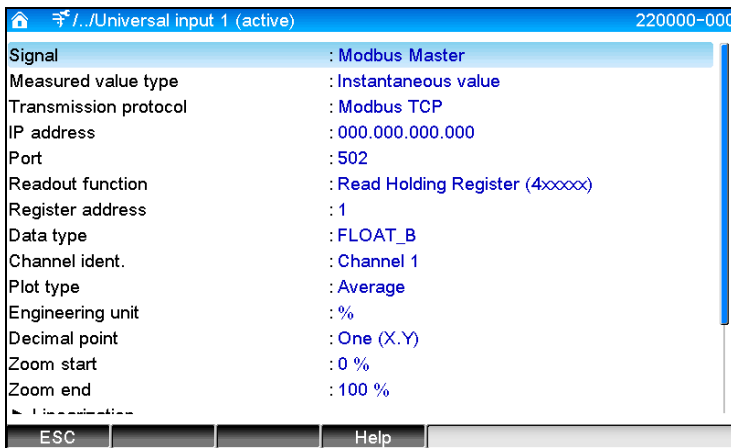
/../Universal input 1 (active) 220000-000

| | |
|---|---|
| Signal | : Modbus Master |
| Measured value type | : Instantaneous value |
| Transmission protocol | : Modbus TCP |
| IP address | : 000.000.000.000 |
| Port | : 502 |
| Readout function | : Read Holding Register (4xxxxx) |
| Register address | : 1 |
| Data type | : FLOAT_B |
| Channel ident. | : Channel 1 |
| Plot type | : Average |
| Engineering unit | : % |
| Decimal point | : One (X.Y) |
| Zoom start | : 0 % |
| Zoom end | : 100 % |

► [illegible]

ESC Help